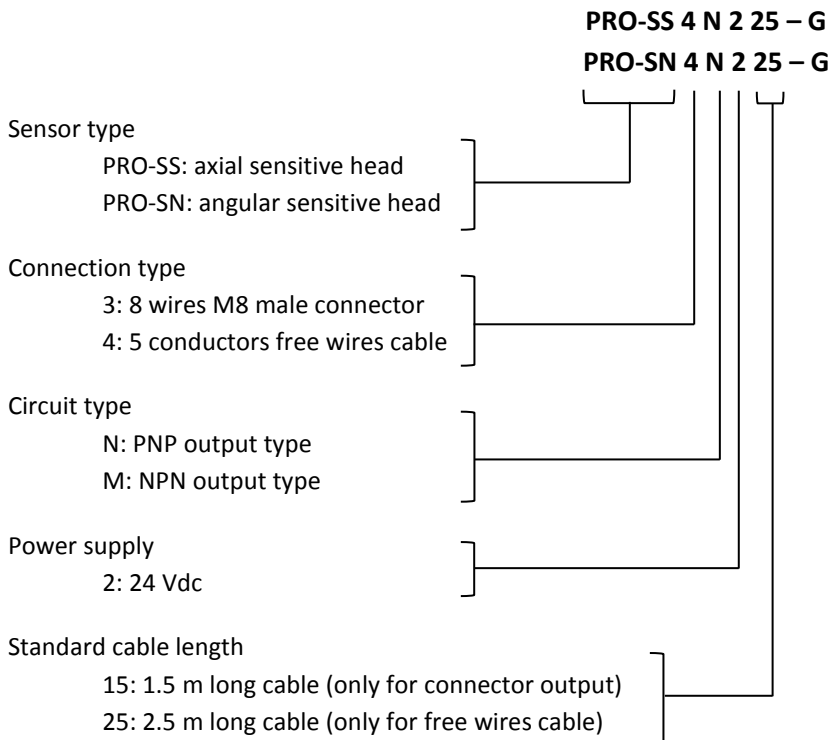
**PRO-SS 4 N 2 25 – G**
**PRO-SN 4 N 2 25 – G**

Sensor type
PRO-SS: axial sensitive head
PRO-SN: angular sensitive head

Connection type
3: 8 wires M8 male connector
4: 5 conductors free wires cable

Circuit type
N: PNP output type
M: NPN output type

Power supply
2: 24 Vdc

Standard cable length
15: 1.5 m long cable (only for connector output)
25: 2.5 m long cable (only for free wires cable)